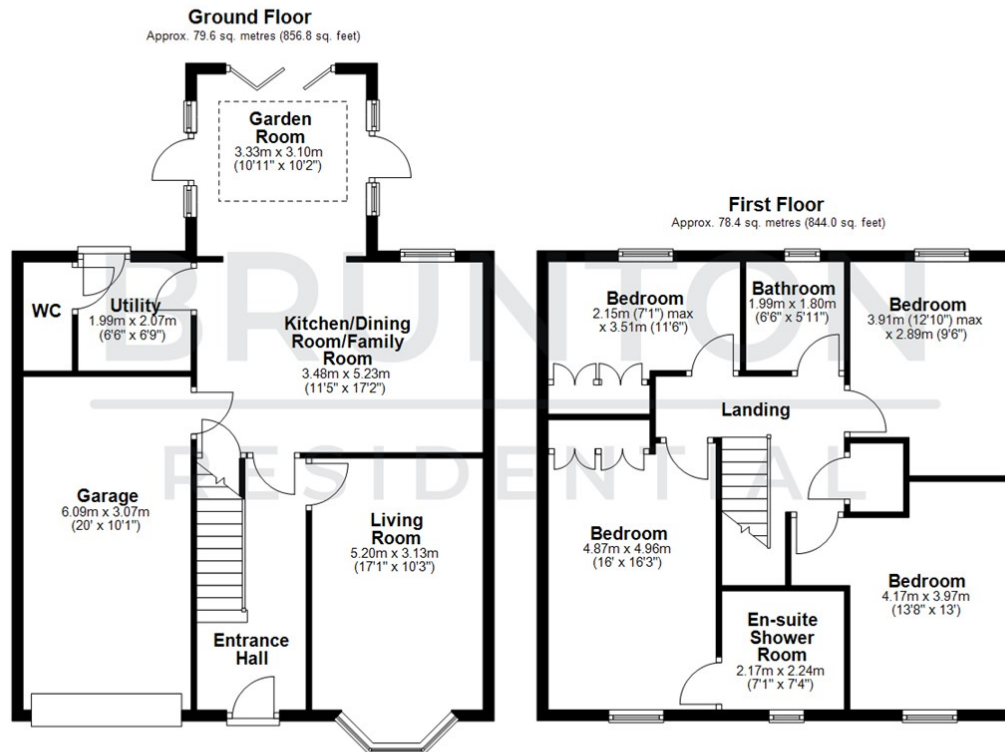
Ground Floor
Approx. 79.6 sq. metres (856.8 sq. feet)

Garden Room
3.33m x 3.10m
(10'11" x 10'2")

WC

Utility
1.99m x 2.07m
(6'6" x 6'9")

Kitchen/Dining Room/Family Room
3.48m x 5.23m
(11'5" x 17'2")

Garage
6.09m x 3.07m
(20' x 10'1")

Living Room
5.20m x 3.13m
(17'1" x 10'3")

Entrance Hall

First Floor
Approx. 78.4 sq. metres (844.0 sq. feet)

Bedroom
2.15m (7'1") max
x 3.51m (11'6")

Bathroom
1.99m x 1.80m
(6'6" x 5'11")

Bedroom
3.91m (12'10") max
x 2.89m (9'6")

Landing

Bedroom
4.87m x 4.96m
(16' x 16'3")

Bedroom
4.17m x 3.97m
(13'8" x 13')

En-suite Shower Room
2.17m x 2.24m
(7'1" x 7'4")

BRUNTON
RESIDENTIAL